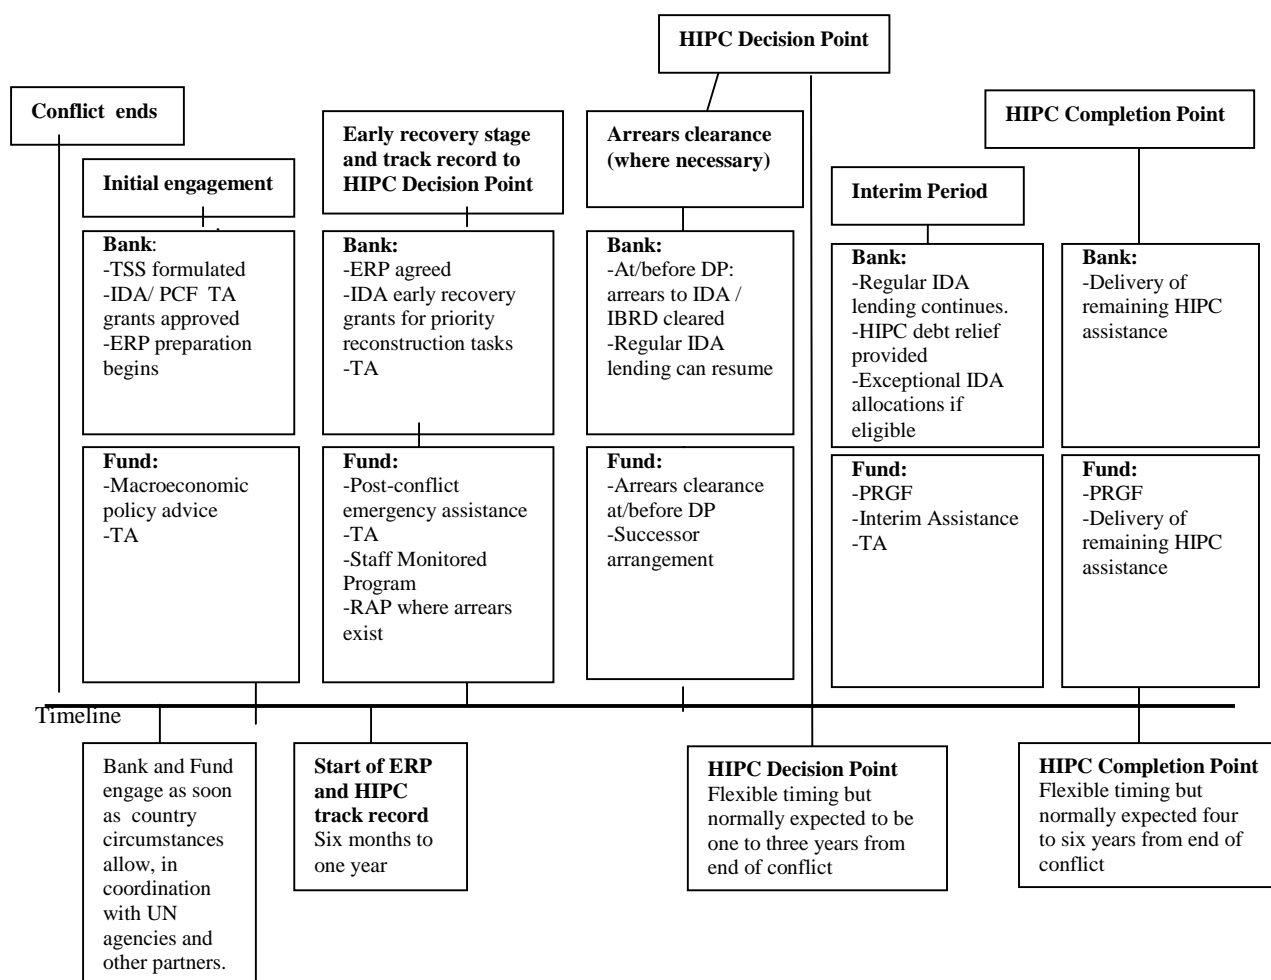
HIPC Decision Point

Conflict ends

Initial engagement

Bank:
-TSS formulated
-IDA/ PCF TA grants approved
-ERP preparation begins

Fund:
-Macroeconomic policy advice
-TA

Early recovery stage and track record to HIPC Decision Point

Bank:
-ERP agreed
-IDA early recovery grants for priority reconstruction tasks
-TA

Fund:
-Post-conflict emergency assistance
-TA
-Staff Monitored Program
-RAP where arrears exist

Arrears clearance (where necessary)

Bank:
-At/before DP: arrears to IDA / IBRD cleared
-Regular IDA lending can resume

Fund:
-Arrears clearance at/before DP
-Successor arrangement

Interim Period

Bank:
-Regular IDA lending continues.
-HIPC debt relief provided
-Exceptional IDA allocations if eligible

Fund:
-PRGF
-Interim Assistance
-TA

HIPC Completion Point

Bank:
-Delivery of remaining HIPC assistance

Fund:
-PRGF
-Delivery of remaining HIPC assistance

Timeline

Bank and Fund engage as soon as country circumstances allow, in coordination with UN agencies and other partners.

Start of ERP and HIPC track record
Six months to one year

HIPC Decision Point
Flexible timing but normally expected to be one to three years from end of conflict

HIPC Completion Point
Flexible timing but normally expected four to six years from end of conflict